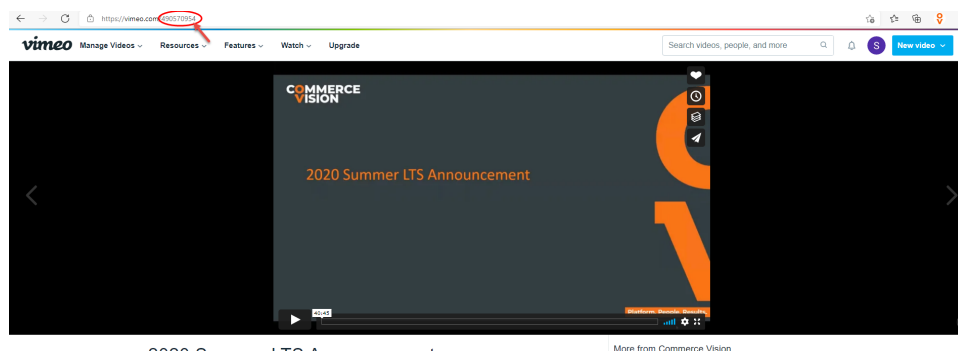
https://vimeo.com/490570954

vimeo Manage Videos Resources Features Watch Upgrade

Search videos, people, and more

S New video

COMMERCE VISION

2020 Summer LTS Announcement

Platform. People. Results.

40:45

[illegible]

More from Commerce Vision